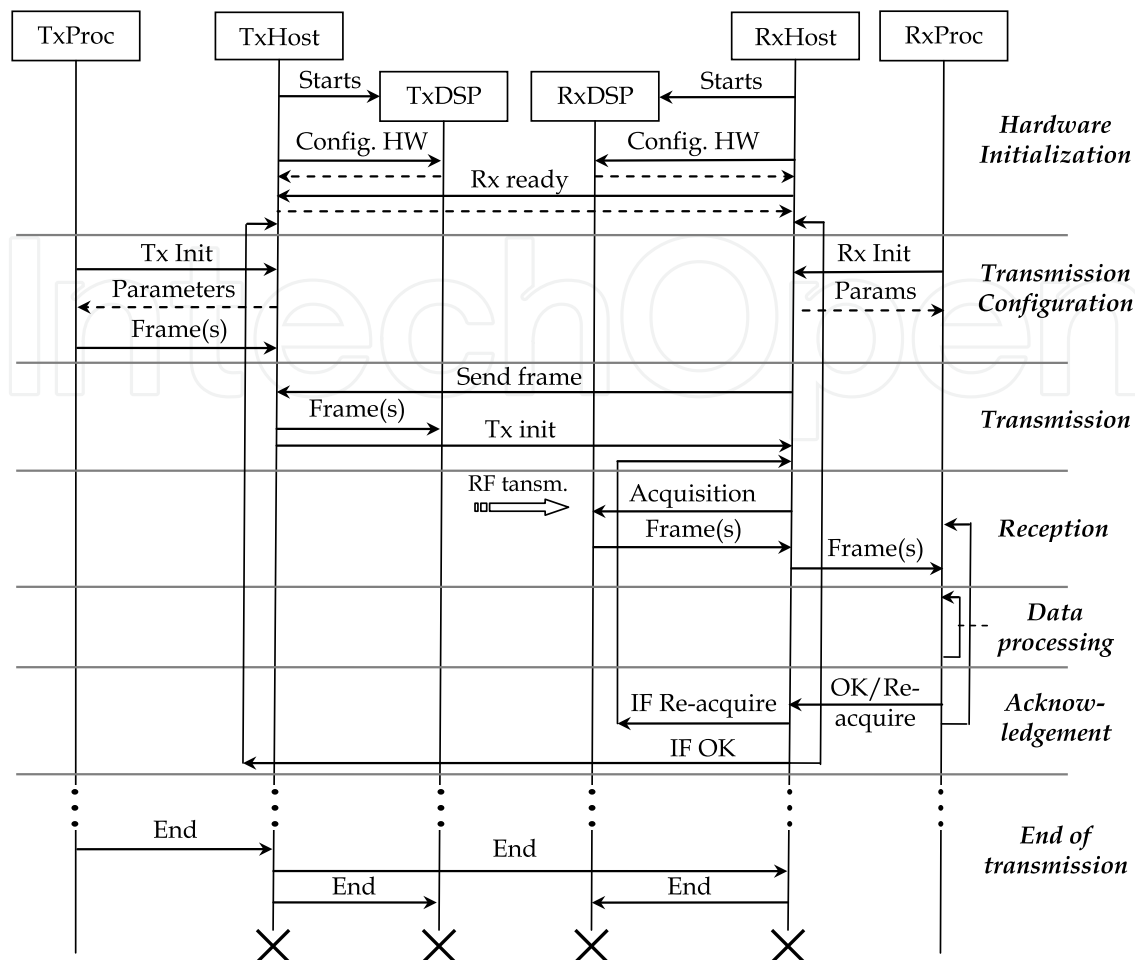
TxProc TxHost RxHost RxProc

Starts TxDSP RxDSP Starts

Hardware Initialization

Config. HW Config. HW

Rx ready

Tx Init Rx Init

Transmission Configuration

Parameters Params

Frame(s)

Send frame

Transmission

Frame(s)

Tx init

RF tansm.

Acquisition

Frame(s)

Frame(s)

Reception

Data processing

OK/Re-acquire

IF Re-acquire

Acknowledgement

IF OK

End

End

End End

End of transmission